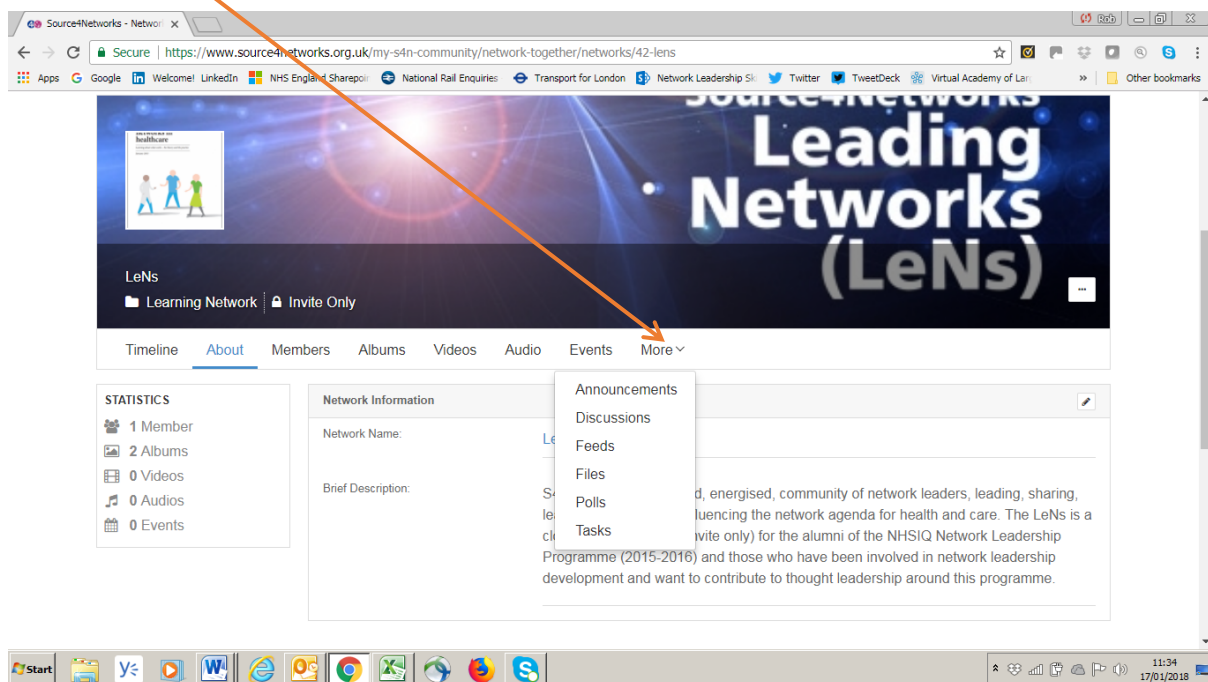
Source4Networks - Networ ×

Rob

← → C Secure | https://www.source4networks.org.uk/my-s4n-community/network-together/networks/42-lens

Apps  Google  Welcome! LinkedIn  NHS England Sharepoi  National Rail Enquiries  Transport for London  Network Leadership Sk  Twitter  TweetDeck  Virtual Academy of Lar  »  Other bookmarks

healthcare

Source4Networks
Leading
Networks
(LeNs)

LeNs
Learning Network | Invite Only

...

Timeline  About  Members  Albums  Videos  Audio  Events  More

Announcements
Discussions
Feeds
Files
Polls
Tasks

STATISTICS
1 Member
2 Albums
0 Videos
0 Audios
0 Events

Network Information

Network Name: Le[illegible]

Brief Description: S4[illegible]d, energised, community of network leaders, leading, sharing, le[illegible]uencing the network agenda for health and care. The LeNs is a cl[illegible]vite only) for the alumni of the NHSIQ Network Leadership Programme (2015-2016) and those who have been involved in network leadership development and want to contribute to thought leadership around this programme.

Start

11:34
17/01/2018